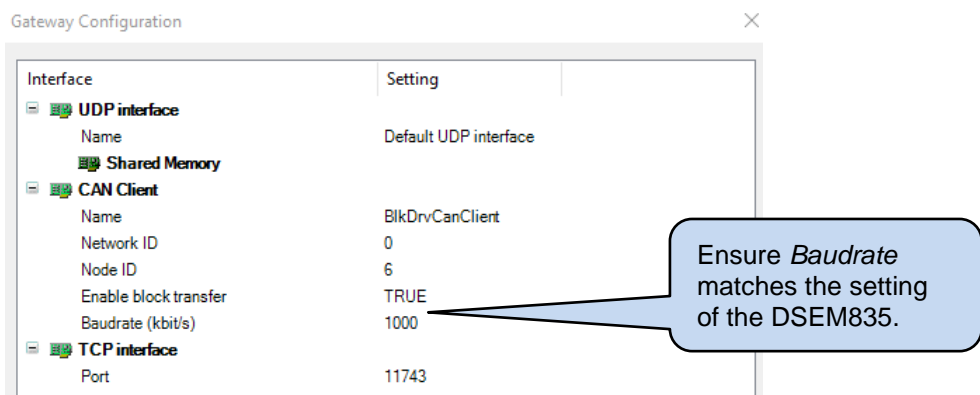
Gateway Configuration

×

| Interface | Setting |
|---|---|
| UDP interface | |
| Name | Default UDP interface |
| Shared Memory | |
| CAN Client | |
| Name | BlkDrvCanClient |
| Network ID | 0 |
| Node ID | 6 |
| Enable block transfer | TRUE |
| Baudrate (kbit/s) | 1000 |
| TCP interface | |
| Port | 11743 |

Ensure *Baudrate* matches the setting of the DSEM835.